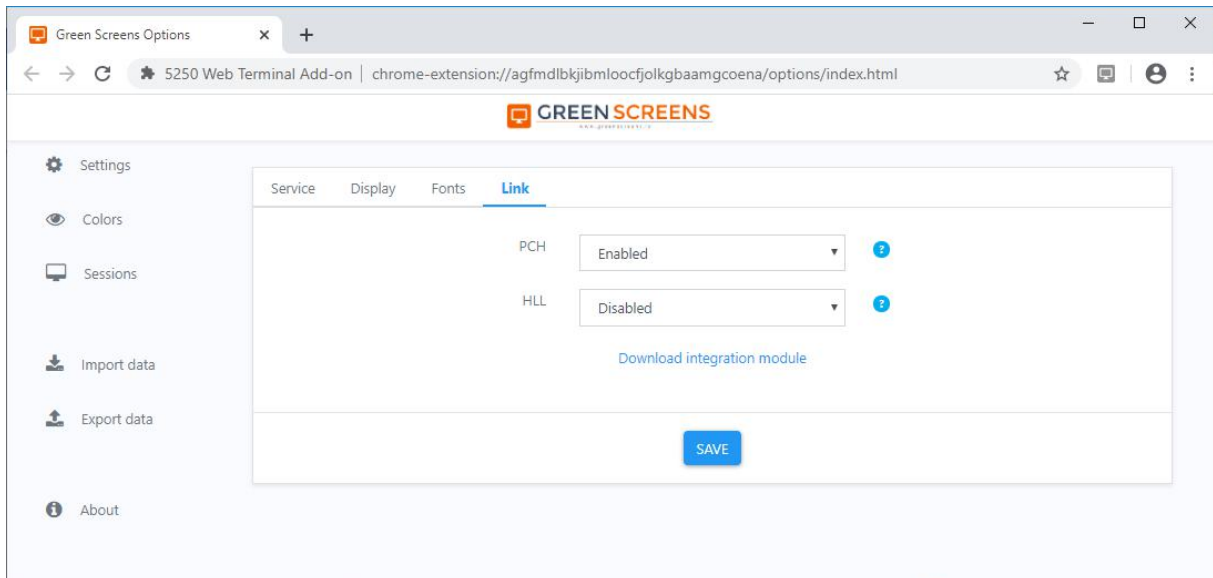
Green Screens Options

5250 Web Terminal Add-on | chrome-extension://agfmdlbkjibmloocfjolkgbaamgcoena/options/index.html

GREEN SCREENS

Settings

Colors

Sessions

Import data

Export data

About

Service Display Fonts Link

PCH Enabled

HLL Disabled

Download integration module

SAVE